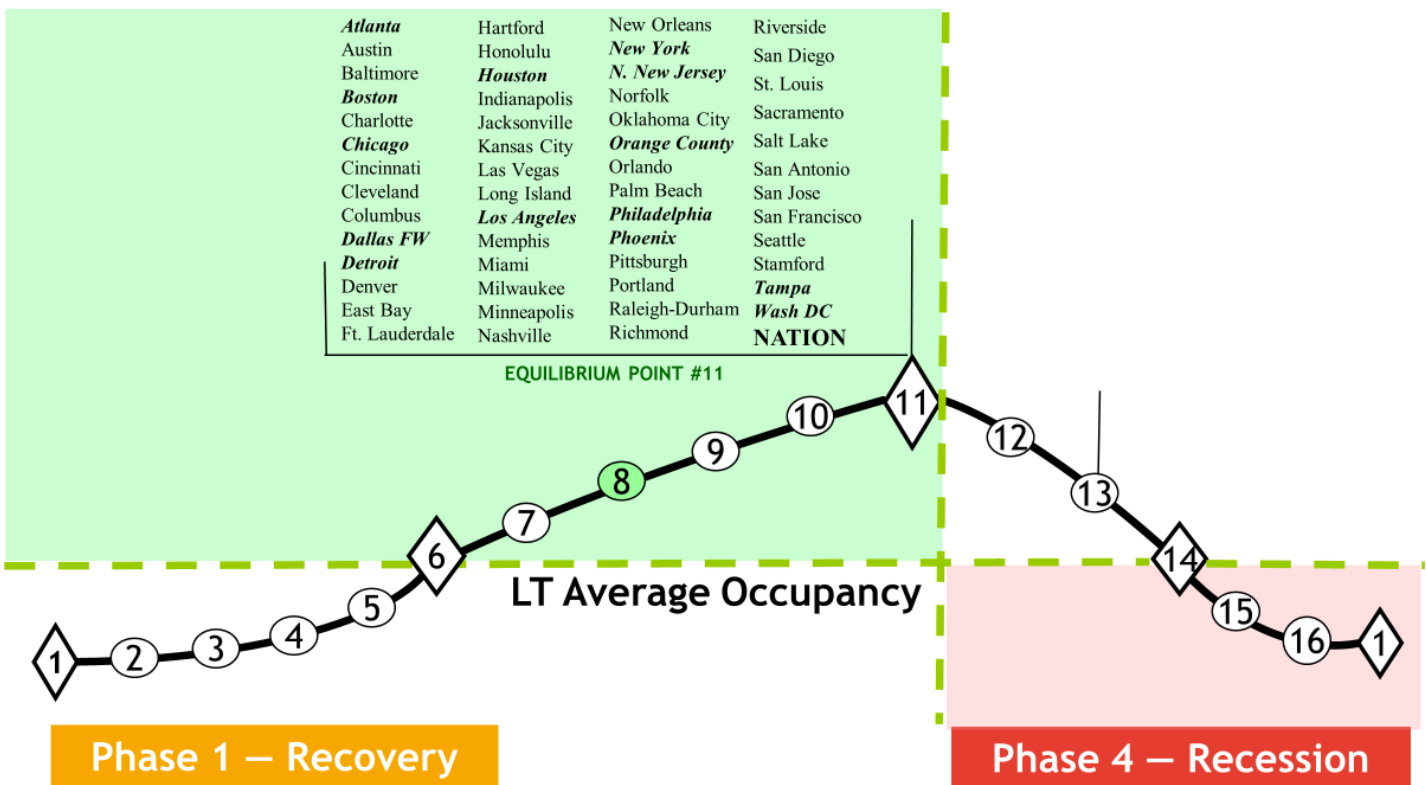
***Atlanta***
Austin
Baltimore
***Boston***
Charlotte
***Chicago***
Cincinnati
Cleveland
Columbus
***Dallas FW***
***Detroit***
Denver
East Bay
Ft. Lauderdale

Hartford
Honolulu
***Houston***
Indianapolis
Jacksonville
Kansas City
Las Vegas
Long Island
***Los Angeles***
Memphis
Miami
Milwaukee
Minneapolis
Nashville

New Orleans
***New York***
***N. New Jersey***
Norfolk
Oklahoma City
***Orange County***
Orlando
Palm Beach
***Philadelphia***
***Phoenix***
Pittsburgh
Portland
Raleigh-Durham
Richmond

Riverside
San Diego
St. Louis
Sacramento
Salt Lake
San Antonio
San Jose
San Francisco
Seattle
Stamford
***Tampa***
***Wash DC***
**NATION**

EQUILIBRIUM POINT #11

1 2 3 4 5 6 7 8 9 10 11 12 13 14 15 16 1

LT Average Occupancy

Phase 1 — Recovery

Phase 4 — Recession